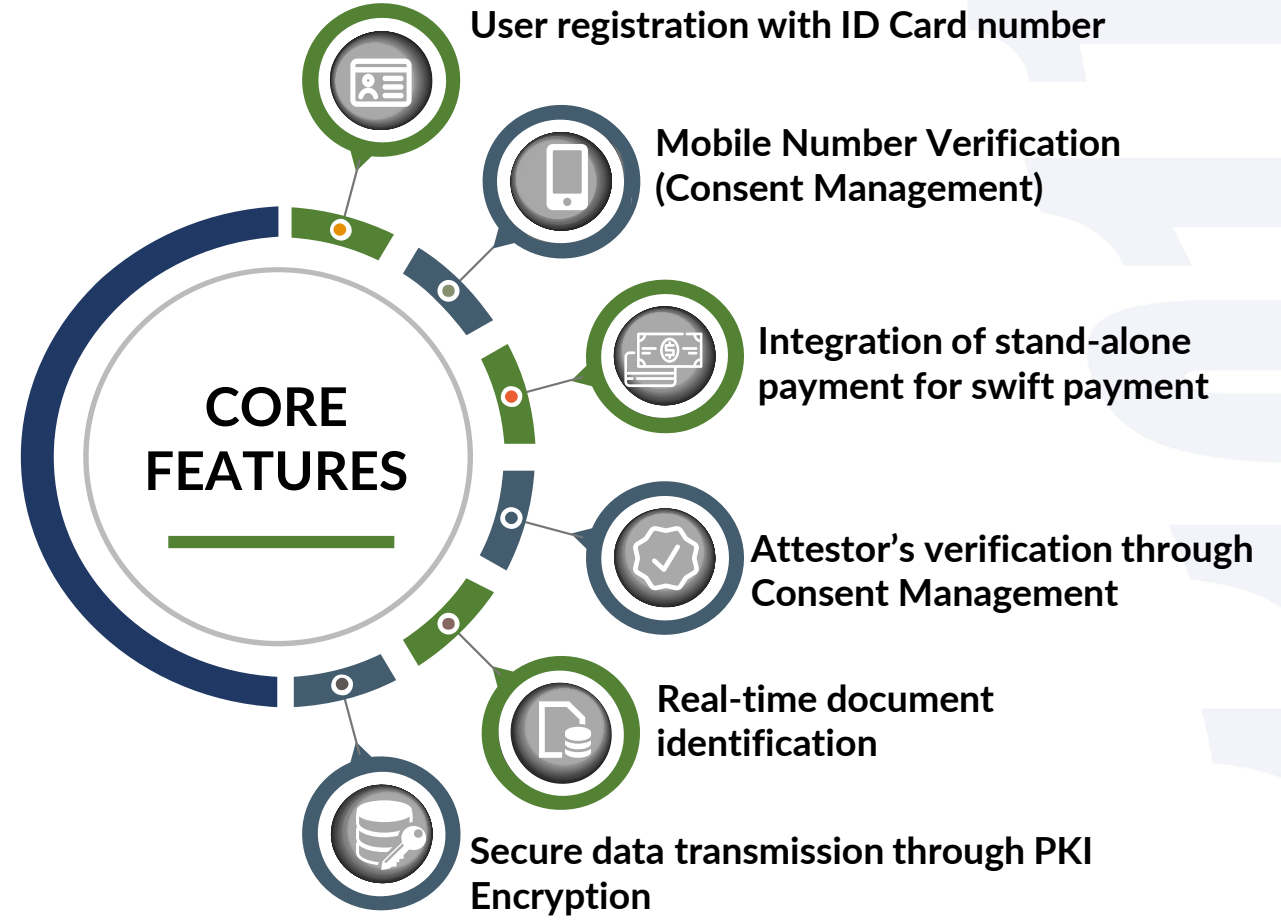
CORE FEATURES

User registration with ID Card number

Mobile Number Verification (Consent Management)

Integration of stand-alone payment for swift payment

Attestor's verification through Consent Management

Real-time document identification

Secure data transmission through PKI Encryption